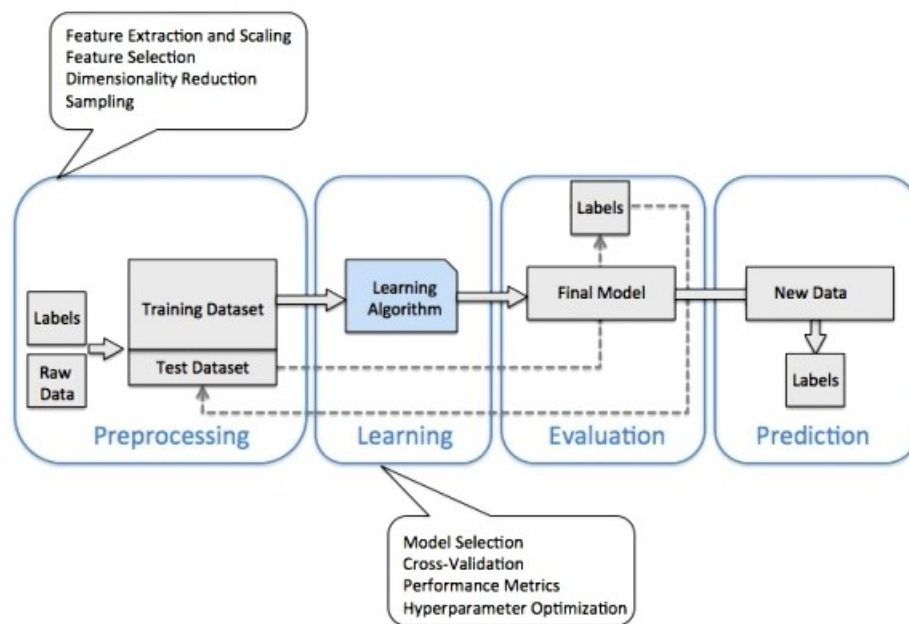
Feature Extraction and Scaling
Feature Selection
Dimensionality Reduction
Sampling

Labels

Raw Data

Training Dataset

Test Dataset

Learning Algorithm

Labels

Final Model

New Data

Labels

Preprocessing

Learning

Evaluation

Prediction

Model Selection
Cross-Validation
Performance Metrics
Hyperparameter Optimization